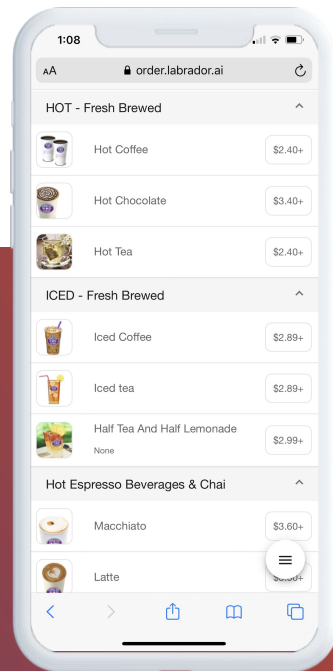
1:08

AA order.labrador.ai

HOT - Fresh Brewed

Hot Coffee $2.40+

Hot Chocolate $3.40+

Hot Tea $2.40+

ICED - Fresh Brewed

Iced Coffee $2.89+

Iced tea $2.89+

Half Tea And Half Lemonade
None
$2.99+

Hot Espresso Beverages & Chai

Macchiato $3.60+

Latte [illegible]